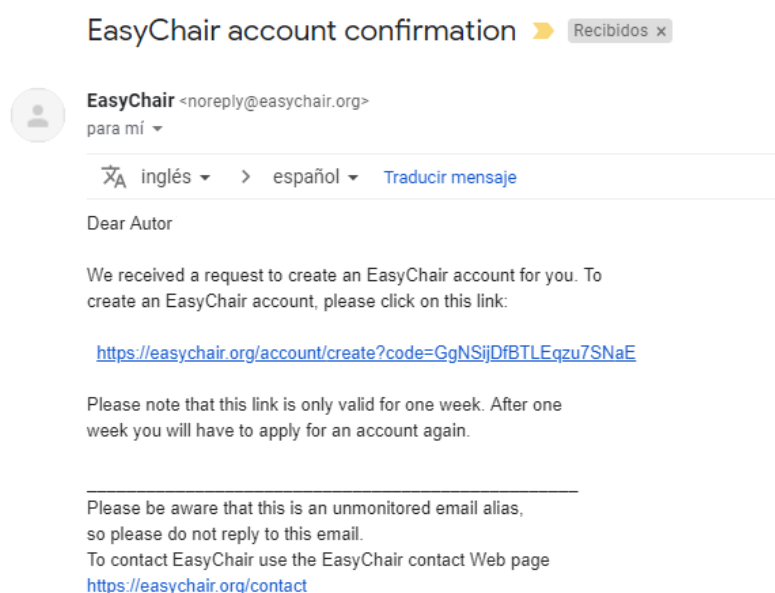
EasyChair account confirmation Recibidos ×

EasyChair <noreply@easychair.org>
para mí

inglés > español Traducir mensaje

Dear Autor

We received a request to create an EasyChair account for you. To create an EasyChair account, please click on this link:

https://easychair.org/account/create?code=GgNSijDfBTLEqzu7SNaE

Please note that this link is only valid for one week. After one week you will have to apply for an account again.

____________________________________________________
Please be aware that this is an unmonitored email alias, so please do not reply to this email.
To contact EasyChair use the EasyChair contact Web page
https://easychair.org/contact